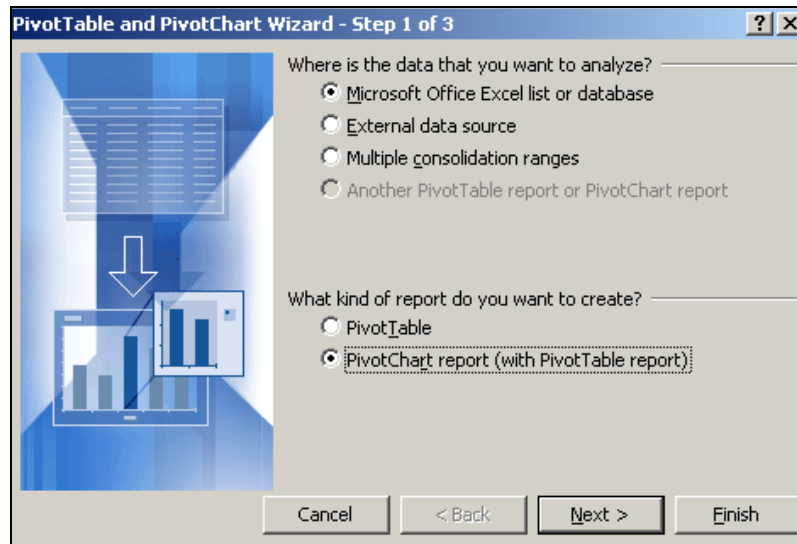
PivotTable and PivotChart Wizard - Step 1 of 3

?

X

Where is the data that you want to analyze?

Microsoft Office Excel list or database

External data source

Multiple consolidation ranges

Another PivotTable report or PivotChart report

What kind of report do you want to create?

PivotTable

PivotChart report (with PivotTable report)

Cancel

< Back

Next >

Finish